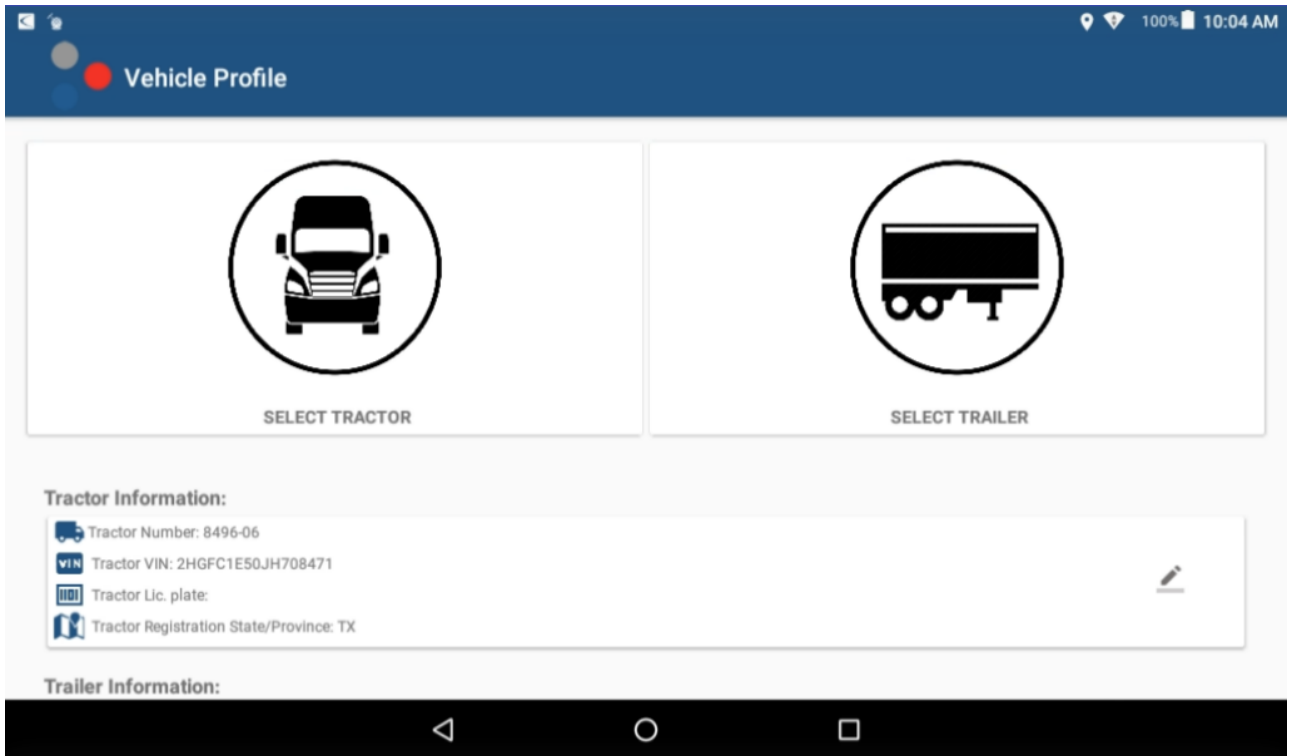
100% 10:04 AM

Vehicle Profile

SELECT TRACTOR

SELECT TRAILER

Tractor Information:

Tractor Number: 8496-06

VIN Tractor VIN: 2HGFC1E50JH708471

Tractor Lic. plate:

Tractor Registration State/Province: TX

Trailer Information: